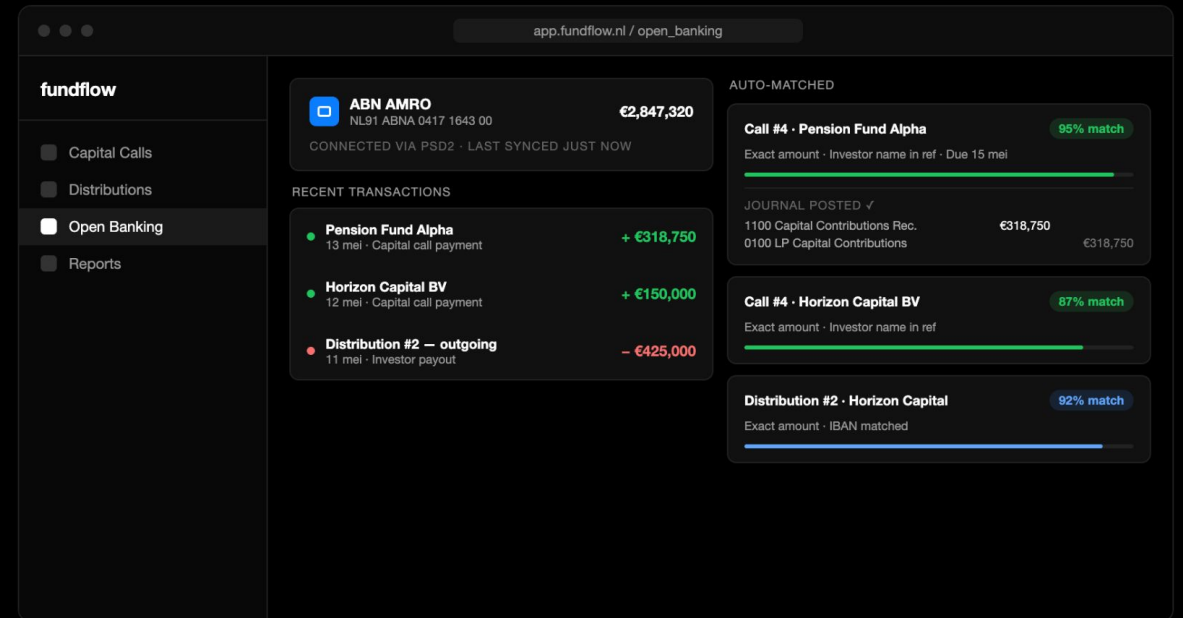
app.fundflow.nl / open_banking

fundflow

Capital Calls
Distributions
Open Banking
Reports

ABN AMRO
NL91 ABNA 0417 1643 00
€2,847,320
CONNECTED VIA PSD2 · LAST SYNCED JUST NOW

RECENT TRANSACTIONS

Pension Fund Alpha
13 mei · Capital call payment
+ €318,750

Horizon Capital BV
12 mei · Capital call payment
+ €150,000

Distribution #2 — outgoing
11 mei · Investor payout
− €425,000

AUTO-MATCHED

Call #4 · Pension Fund Alpha
95% match
Exact amount · Investor name in ref · Due 15 mei

JOURNAL POSTED ✓
1100 Capital Contributions Rec. €318,750
0100 LP Capital Contributions €318,750

Call #4 · Horizon Capital BV
87% match
Exact amount · Investor name in ref

Distribution #2 · Horizon Capital
92% match
Exact amount · IBAN matched